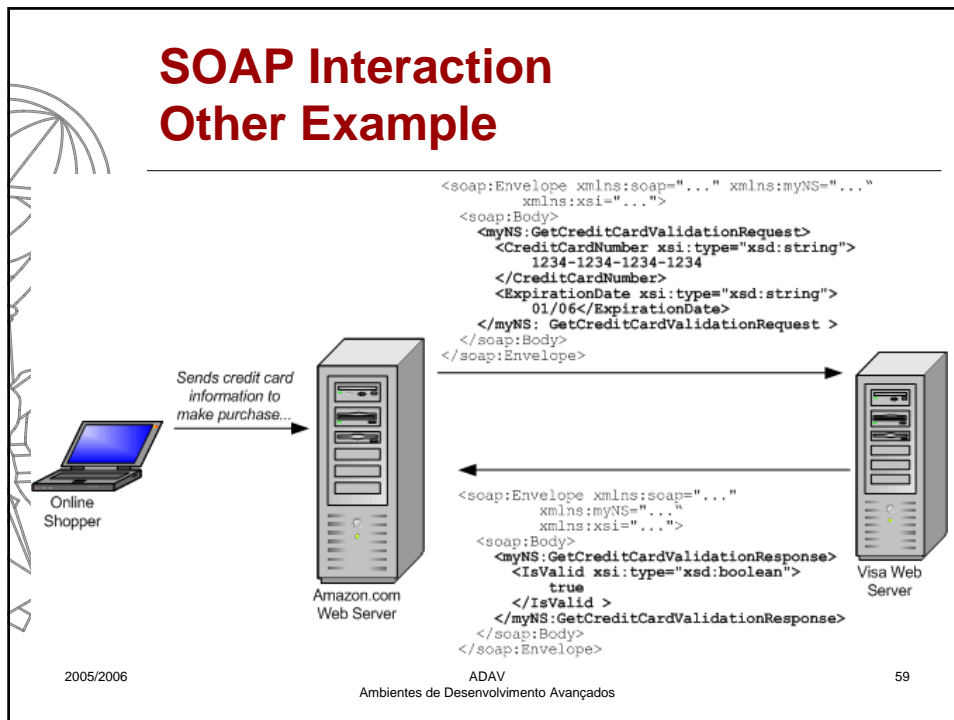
SOAP Interaction
Other Example

<soap:Envelope xmlns:soap="..." xmlns:myNS="..."
xmlns:xsi="...">
<soap:Body>
<myNS:GetCreditCardValidationRequest>
<CreditCardNumber xsi:type="xsd:string">
1234-1234-1234-1234
</CreditCardNumber>
<ExpirationDate xsi:type="xsd:string">
01/06</ExpirationDate>
</myNS: GetCreditCardValidationRequest >
</soap:Body>
</soap:Envelope>

Sends credit card information to make purchase...

Online Shopper

Amazon.com Web Server

Visa Web Server

<soap:Envelope xmlns:soap="..."
xmlns:myNS="..."
xmlns:xsi="...">
<soap:Body>
<myNS:GetCreditCardValidationResponse>
<IsValid xsi:type="xsd:boolean">
true
</IsValid >
</myNS:GetCreditCardValidationResponse>
</soap:Body>
</soap:Envelope>

2005/2006

ADAV
Ambientes de Desenvolvimento Avançados

59